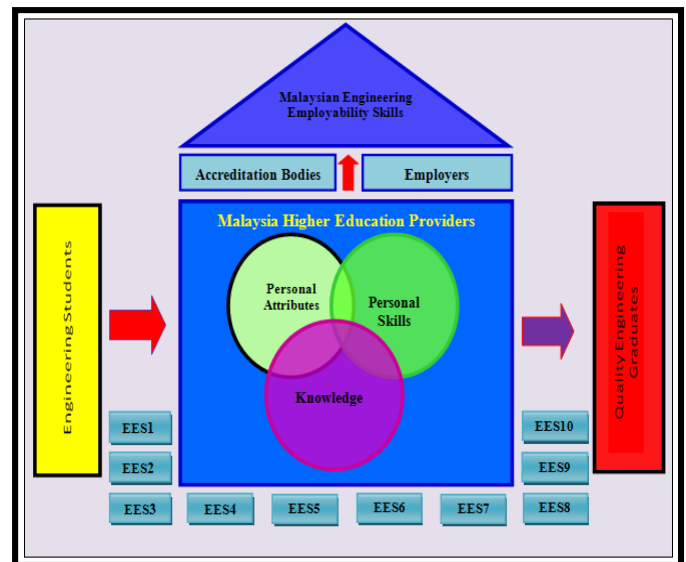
Malaysian Engineering Employability Skills

Accreditation Bodies

Employers

Engineering Students

Malaysia Higher Education Providers

Personal Attributes

Personal Skills

Knowledge

Quality Engineering Graduates

EES1

EES2

EES3

EES4

EES5

EES6

EES7

EES8

EES9

EES10